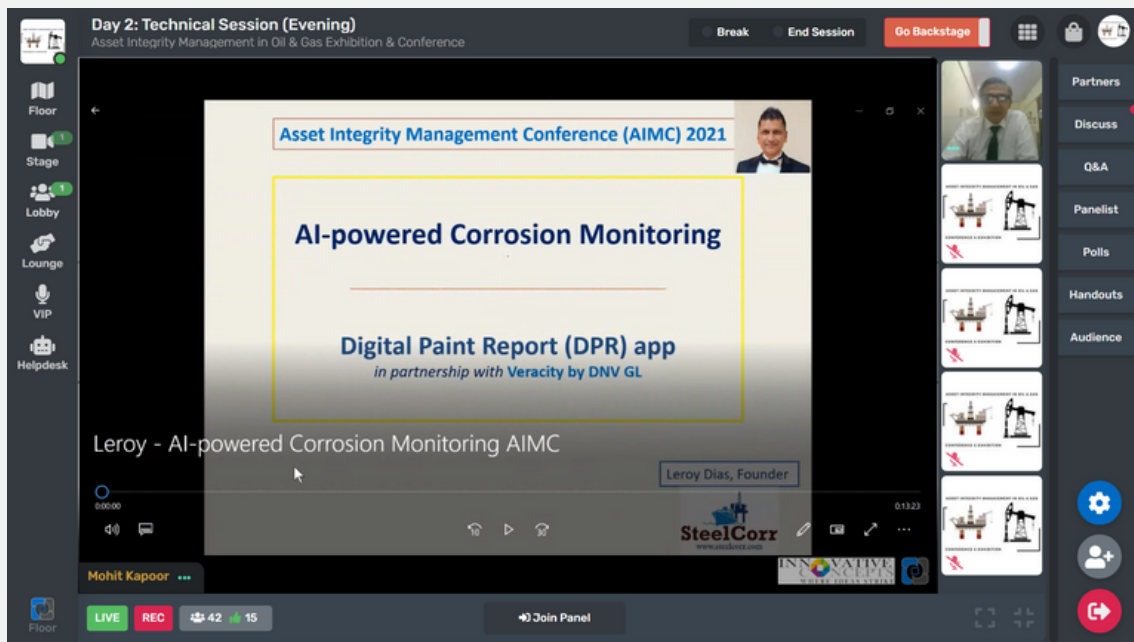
Day 2: Technical Session (Evening)
Asset Integrity Management in Oil & Gas Exhibition & Conference

Break
End Session
Go Backstage

Floor
Stage 1
Lobby 1
Lounge
VIP
Helpdesk

Asset Integrity Management Conference (AIMC) 2021

AI-powered Corrosion Monitoring

Digital Paint Report (DPR) app
in partnership with Veracity by DNV GL

Leroy - AI-powered Corrosion Monitoring AIMC

Leroy Dias, Founder

0:00:00
0:13:23

SteelCorr
www.steelcorr.com

INNOVATIVE CONCEPTS
WHERE IDEAS STRIKE

Mohit Kapoor

Partners
Discuss
Q&A
Panelist
Polls
Handouts
Audience

Floor

LIVE
REC
42
15

Join Panel